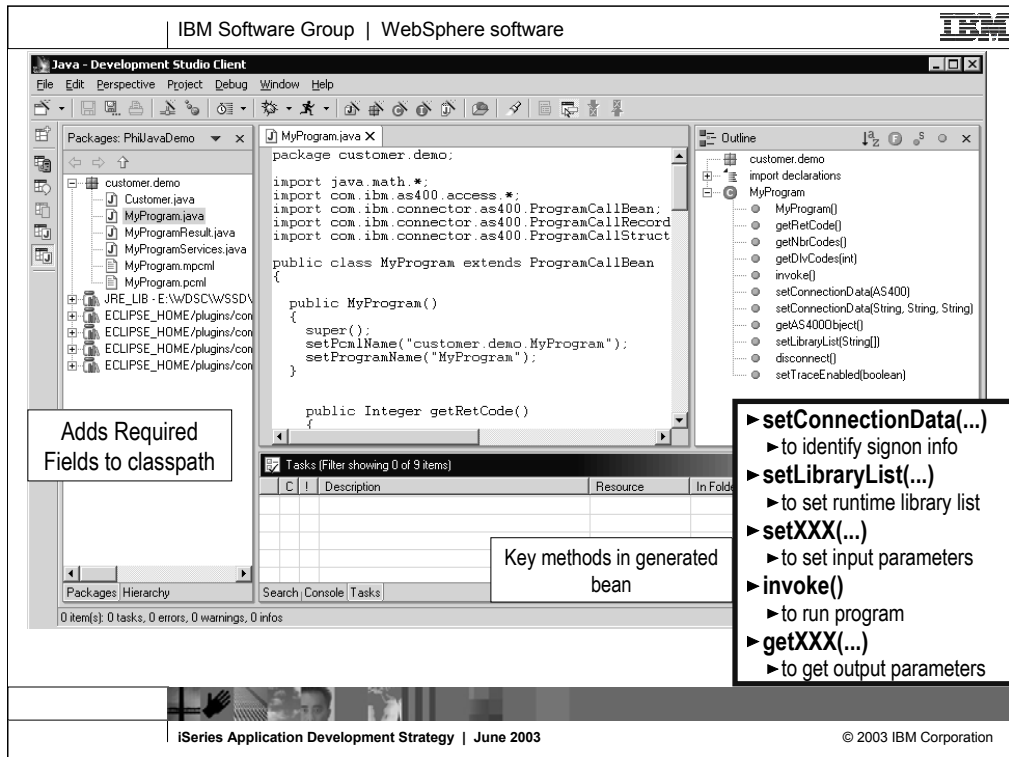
IBM Software Group | WebSphere software

IBM

Java - Development Studio Client

File Edit Perspective Project Debug Window Help

Packages: PhilJavaDemo

customer.demo
Customer.java
MyProgram.java
MyProgramResult.java
MyProgramServices.java
MyProgram.mpcml
MyProgram.pcml
JRE_LIB - E:\WDSC\WSSD\
ECLIPSE_HOME/plugins/con
ECLIPSE_HOME/plugins/con
ECLIPSE_HOME/plugins/con
ECLIPSE_HOME/plugins/con

Packages Hierarchy

MyProgram.java

```
package customer.demo;

import java.math.*;
import com.ibm.as400.access.*;
import com.ibm.connector.as400.ProgramCallBean;
import com.ibm.connector.as400.ProgramCallRecord
import com.ibm.connector.as400.ProgramCallStruct

public class MyProgram extends ProgramCallBean
{

  public MyProgram()
  {
    super();
    setPcmlName("customer.demo.MyProgram");
    setProgramName("MyProgram");
  }


  public Integer getRetCode()
  {
```

Outline

customer.demo
import declarations
MyProgram
MyProgram()
getRetCode()
getNbrCodes()
getDlvCodes(int)
invoke()
setConnectionData(AS400)
setConnectionData(String, String, String)
getAS400Object()
setLibraryList(String[])
disconnect()
setTraceEnabled(boolean)

Adds Required Fields to classpath

Tasks (Filter showing 0 of 9 items)

| C | ! | Description | Resource | In Folde |
|---|---|---|---|---|

Search Console Tasks

Key methods in generated bean

0 item(s): 0 tasks, 0 errors, 0 warnings, 0 infos

►setConnectionData(...)
►to identify signon info
►setLibraryList(...)
►to set runtime library list
►setXXX(...)
►to set input parameters
►invoke()
►to run program
►getXXX(...)
►to get output parameters

iSeries Application Development Strategy | June 2003

© 2003 IBM Corporation